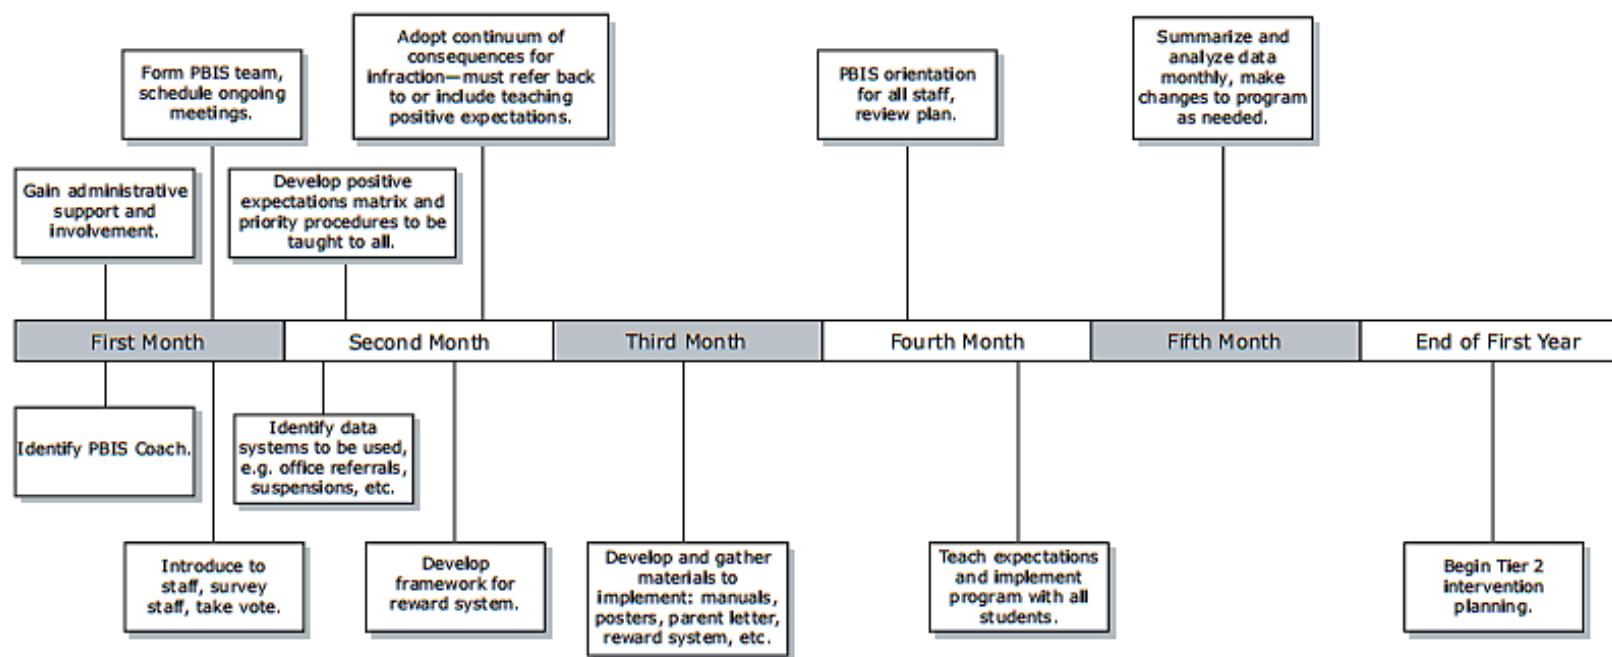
Form PBIS team, schedule ongoing meetings.

Adopt continuum of consequences for infraction—must refer back to or include teaching positive expectations.

PBIS orientation for all staff, review plan.

Summarize and analyze data monthly, make changes to program as needed.

Gain administrative support and involvement.

Develop positive expectations matrix and priority procedures to be taught to all.

| First Month | Second Month | Third Month | Fourth Month | Fifth Month | End of First Year |
|---|---|---|---|---|---|

Identify PBIS Coach.

Identify data systems to be used, e.g. office referrals, suspensions, etc.

Introduce to staff, survey staff, take vote.

Develop framework for reward system.

Develop and gather materials to implement: manuals, posters, parent letter, reward system, etc.

Teach expectations and implement program with all students.

Begin Tier 2 intervention planning.